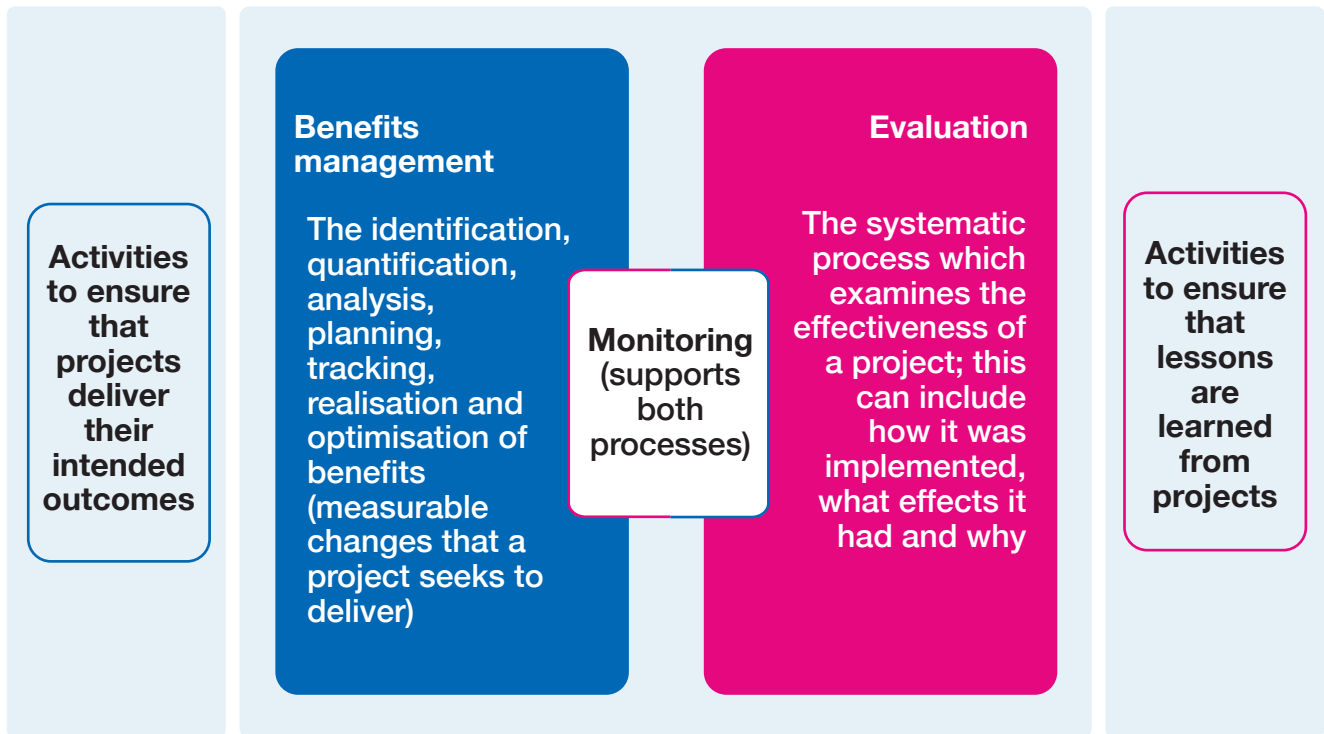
Activities to ensure that projects deliver their intended outcomes

Benefits management

The identification, quantification, analysis, planning, tracking, realisation and optimisation of benefits (measurable changes that a project seeks to deliver)

Monitoring (supports both processes)

Evaluation

The systematic process which examines the effectiveness of a project; this can include how it was implemented, what effects it had and why

Activities to ensure that lessons are learned from projects